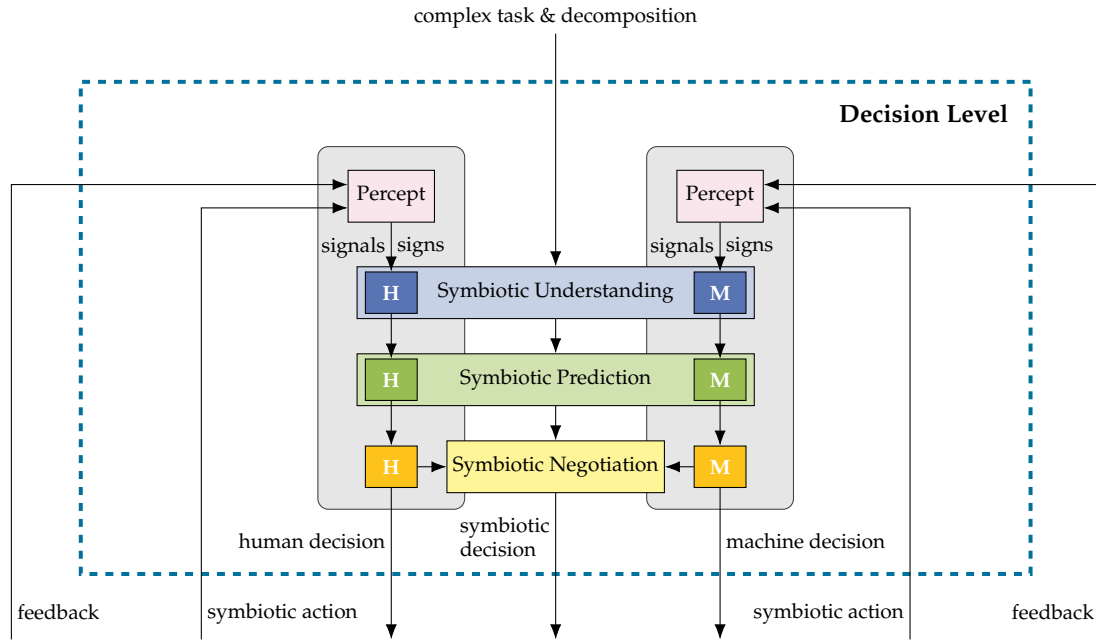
complex task & decomposition

Decision Level

Percept

Percept

signals signs

signals signs

H Symbiotic Understanding M

H Symbiotic Prediction M

H Symbiotic Negotiation M

human decision

symbiotic decision

machine decision

feedback

symbiotic action

symbiotic action

feedback